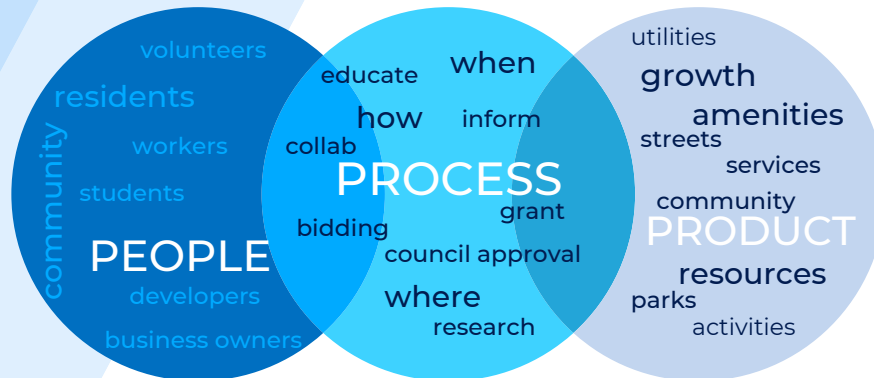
volunteers
residents
community
workers
students
PEOPLE
developers
business owners

educate
when
how
inform
collab
PROCESS
grant
bidding
council approval
where
research

utilities
growth
amenities
streets
services
community
PRODUCT
resources
parks
activities